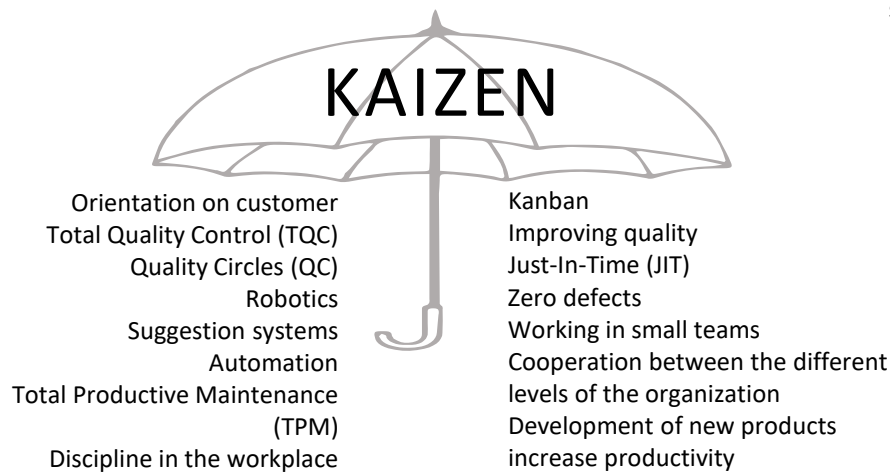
KAIZEN

Orientation on customer
Total Quality Control (TQC)
Quality Circles (QC)
Robotics
Suggestion systems
Automation
Total Productive Maintenance (TPM)
Discipline in the workplace

Kanban
Improving quality
Just-In-Time (JIT)
Zero defects
Working in small teams
Cooperation between the different levels of the organization
Development of new products
increase productivity